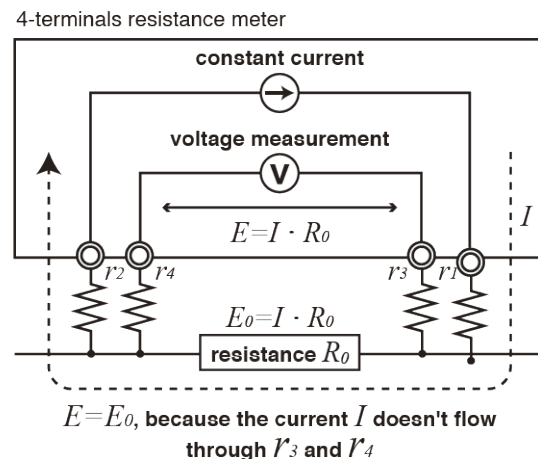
4-terminals resistance meter

constant current

voltage measurement

V

$E=I \cdot R_0$

$I$

$r_2$ $r_4$ $r_3$ $r_1$

$E_0=I \cdot R_0$

resistance $R_0$

$E=E_0$, because the current $I$ doesn't flow through $r_3$ and $r_4$